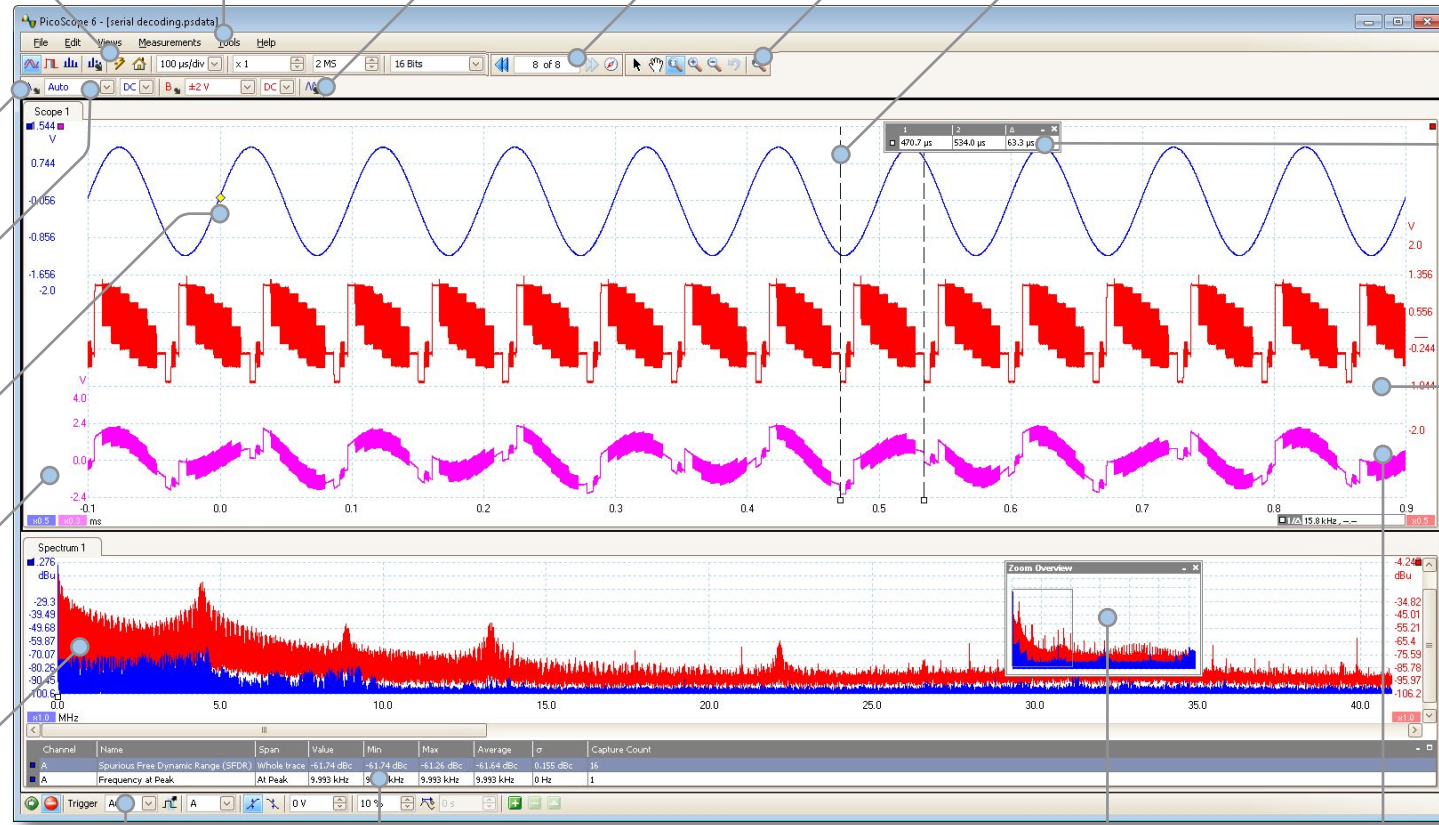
PicoScope 6 - [serial decoding.psdata]

File Edit Views Measurements Tools Help

100 µs/div x 1 2 MS 16 Bits 8 of 8

Auto DC B ±2 V DC

Scope 1

1.544
V
0.744
-0.056
-0.856
-1.656
-2.0

| 1 | 2 | Δ |
|---|---|---|
| 470.7 µs | 534.0 µs | 63.3 µs |

V
2.0
1.356
0.556
-0.244
-1.044
-2.0

V
4.0
2.4
0.0
-2.4

x0.5 x0.3 ms
-0.1 0.0 0.1 0.2 0.3 0.4 0.5 0.6 0.7 0.8 0.9
1/Δ 15.8 kHz, -.-- x0.5

Spectrum 1

.276
dBu
-29.3
-39.49
-49.68
-59.87
-70.07
-80.26
-90.45
-100.6

Zoom Overview

-4.24
dBu
-34.82
-45.01
-55.21
-65.4
-75.59
-85.78
-95.97
-106.2

x1.0 MHz
0.0 5.0 10.0 15.0 20.0 25.0 30.0 35.0 40.0
x1.0

| Channel | Name | Span | Value | Min | Max | Average | σ | Capture Count |
|---|---|---|---|---|---|---|---|---|
| A | Spurious Free Dynamic Range (SFDR) | Whole trace | -61.74 dBc | -61.74 dBc | -61.26 dBc | -61.64 dBc | 0.155 dBc | 16 |
| A | Frequency at Peak | At Peak | 9.993 kHz | 9.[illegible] kHz | 9.993 kHz | 9.993 kHz | 0 Hz | 1 |

Trigger A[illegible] A 0 V 10 % 0 s